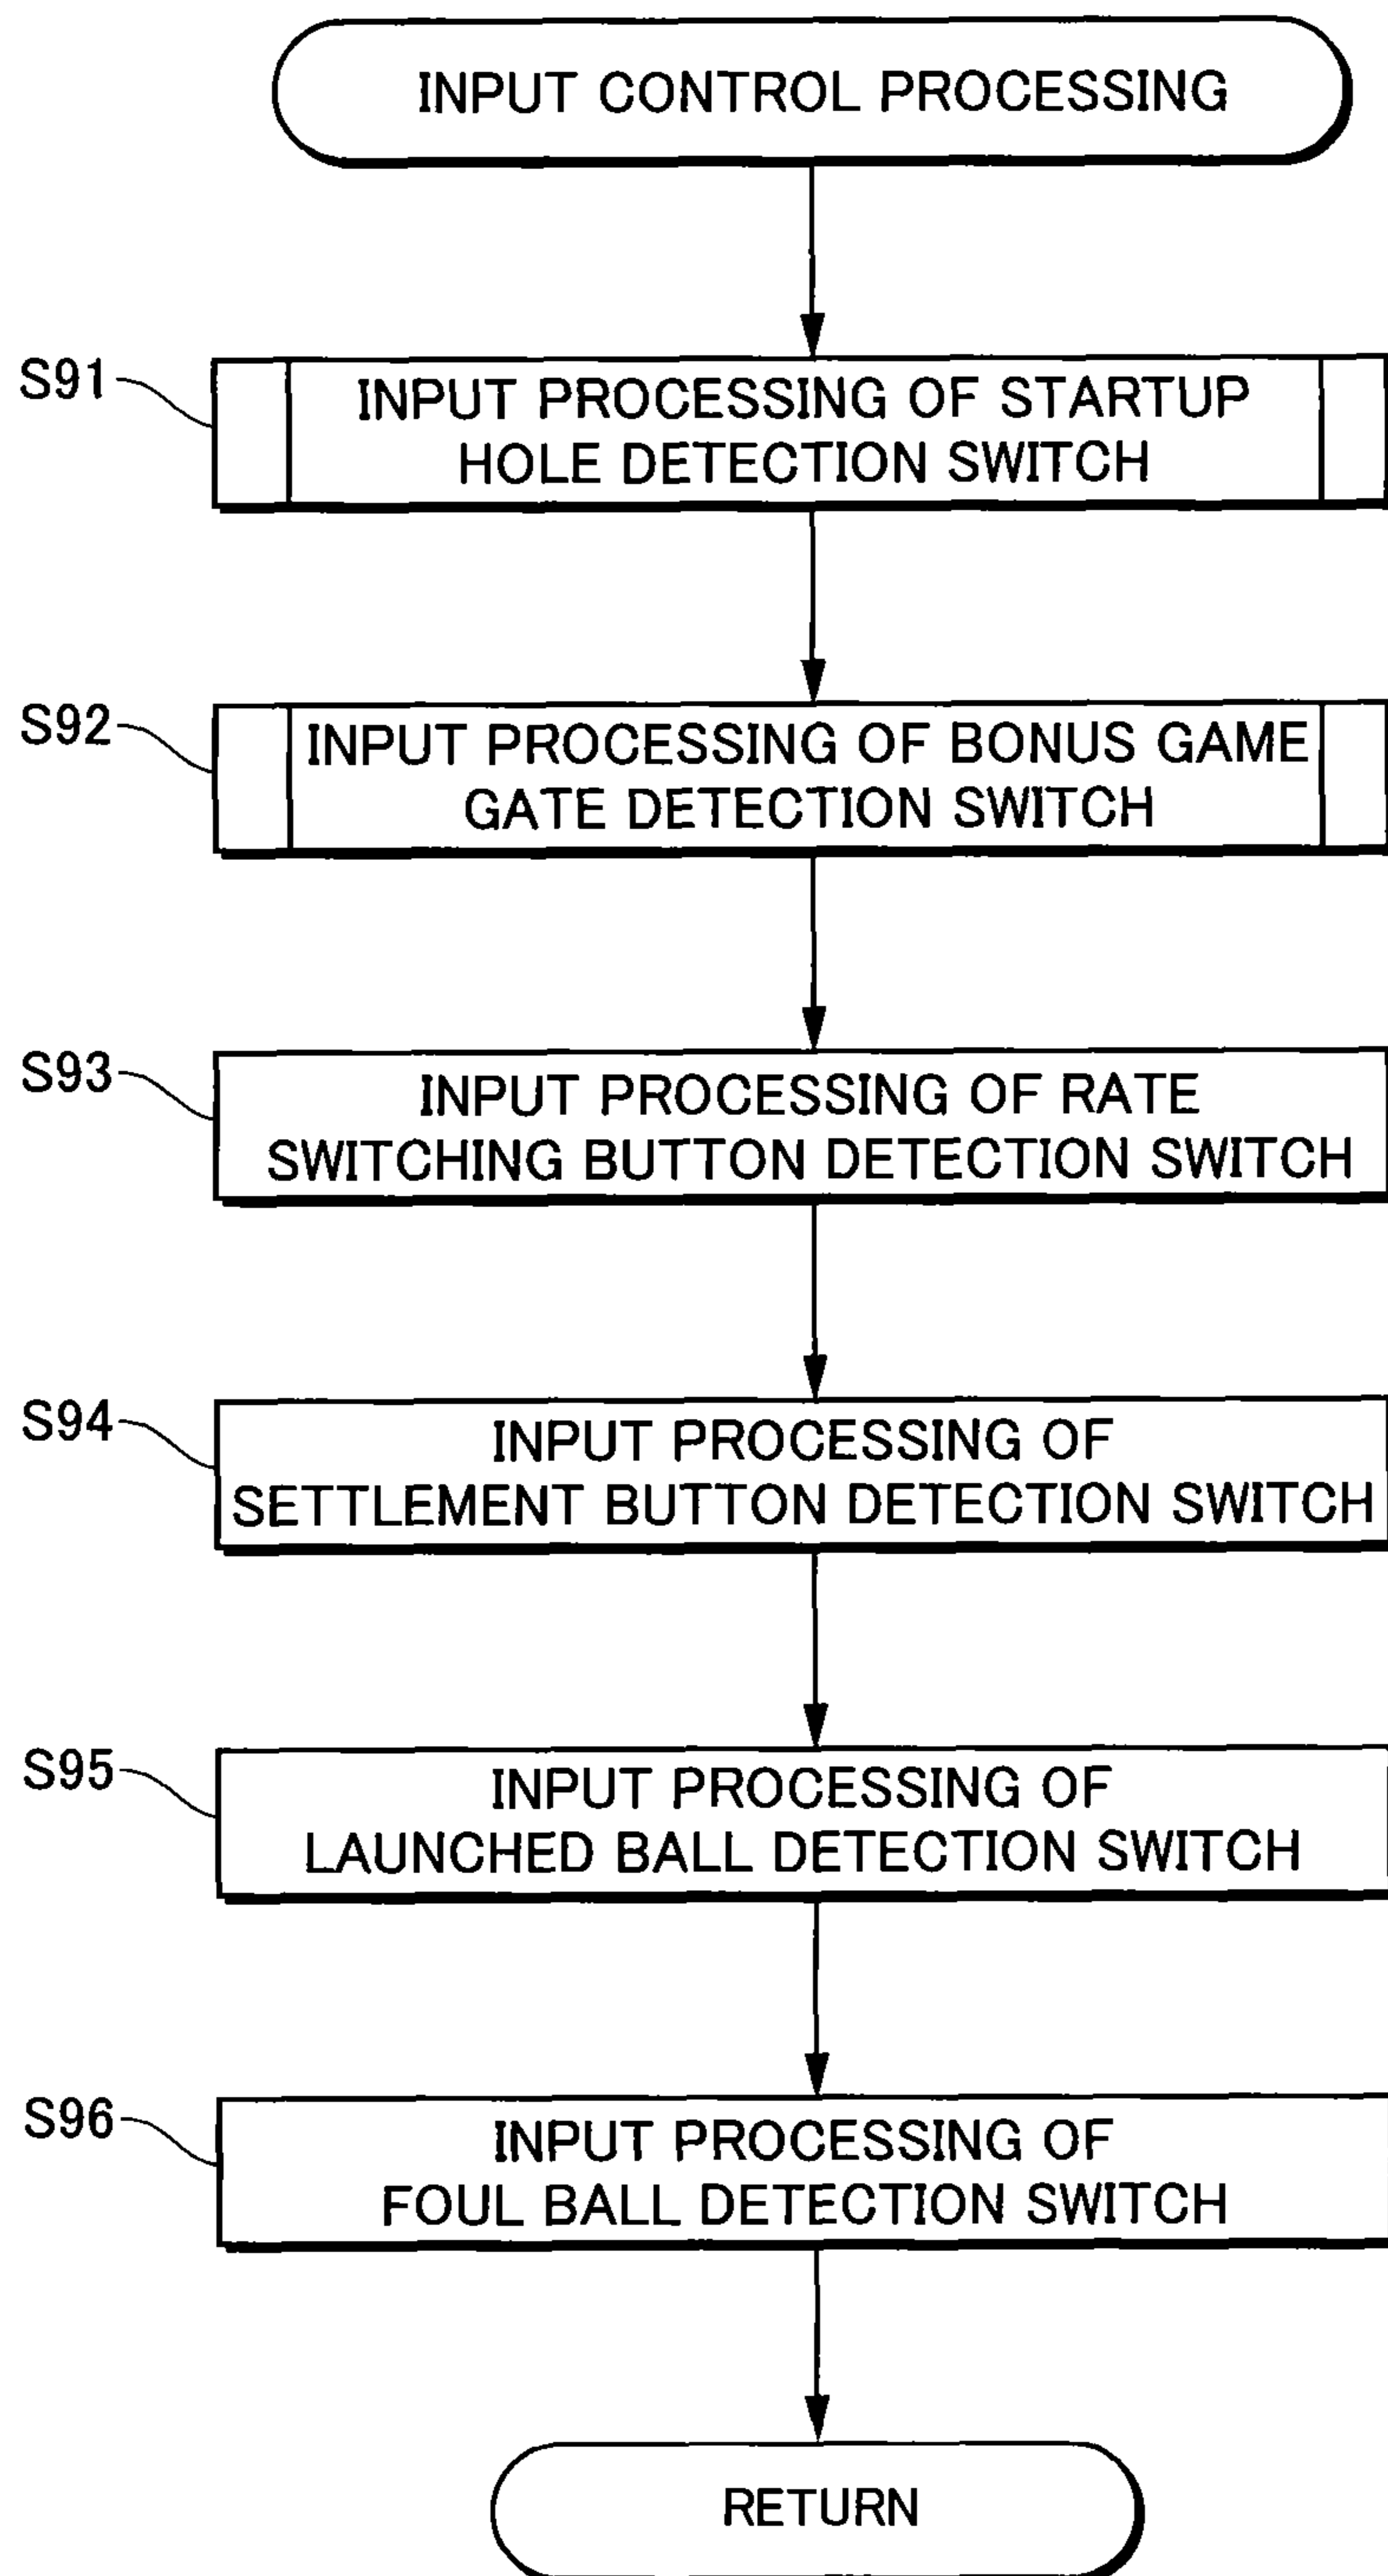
INPUT CONTROL PROCESSING

S91

INPUT PROCESSING OF STARTUP HOLE DETECTION SWITCH

S92

INPUT PROCESSING OF BONUS GAME GATE DETECTION SWITCH

S93

INPUT PROCESSING OF RATE SWITCHING BUTTON DETECTION SWITCH

S94

INPUT PROCESSING OF SETTLEMENT BUTTON DETECTION SWITCH

S95

INPUT PROCESSING OF LAUNCHED BALL DETECTION SWITCH

S96

INPUT PROCESSING OF FOUL BALL DETECTION SWITCH

RETURN